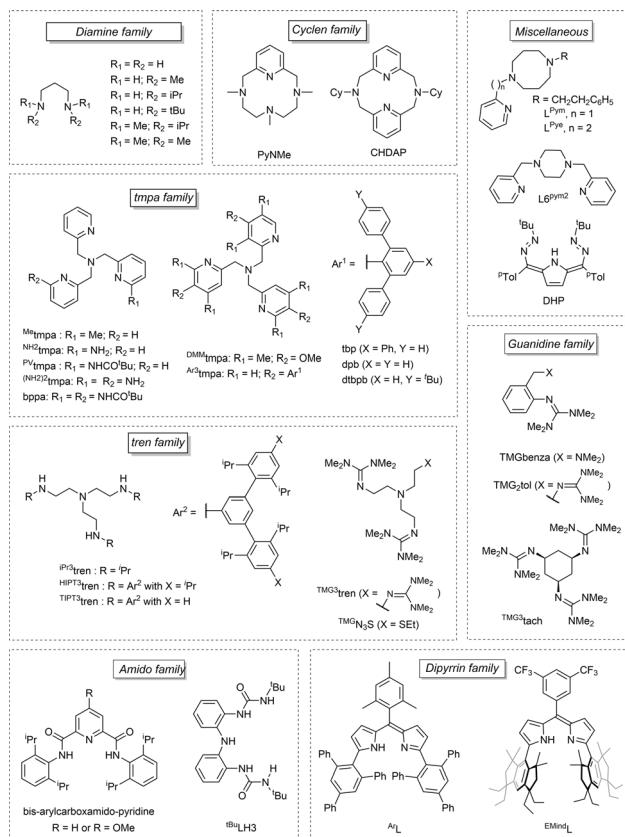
Diamine family

$R_1 = R_2 = H$
$R_1 = H; R_2 = Me$
$R_1 = H; R_2 = iPr$
$R_1 = H; R_2 = tBu$
$R_1 = Me; R_2 = iPr$
$R_1 = Me; R_2 = Me$

Cyclen family

PyNMe

Cy

Cy

CHDAP

Miscellaneous

R

n

$R = CH_2CH_2C_6H_5$
$L^{Pym}$, n = 1
$L^{Pye}$, n = 2

L6$^{pym2}$

$^{t}$Bu

$^{t}$Bu

$^{p}$Tol

$^{p}$Tol

DHP

tmpa family

$^{Me}$tmpa : $R_1$ = Me; $R_2$ = H
$^{NH2}$tmpa: $R_1 = NH_2$; $R_2$ = H
$^{PV}$tmpa : $R_1$ = NHCO$^{t}$Bu; $R_2$ = H
$^{(NH2)2}$tmpa: $R_1 = R_2 = NH_2$
bppa: $R_1 = R_2$ = NHCO$^{t}$Bu

$^{DMM}$tmpa: $R_1$ = Me; $R_2$ = OMe
$^{Ar3}$tmpa: $R_1$ = H; $R_2$ = Ar$^1$

Y

$Ar^1$ =

X

Y

tbp (X = Ph, Y = H)
dpb (X = Y = H)
dtbpb (X = H, Y = $^{t}$Bu)

Guanidine family

X

$NMe_2$

$Me_2N$

TMGbenza (X = $NMe_2$)

TMG$_2$tol (X = $NMe_2$ $NMe_2$ )

$Me_2N$ $NMe_2$

$NMe_2$

$NMe_2$

$NMe_2$

$NMe_2$

$^{TMG3}$tach

tren family

R

R

R

$^{i}$Pr

$^{i}$Pr

$Ar^2$ =

X

$^{i}$Pr

$^{i}$Pr

X

$^{iPr3}$tren : R = $^{i}$Pr
$^{HIPT3}$tren : R = $Ar^2$ with X = $^{i}$Pr
$^{TIPT3}$tren : R = $Ar^2$ with X = H

$Me_2N$ $NMe_2$

X

$Me_2N$ $NMe_2$

$^{TMG3}$tren (X = $NMe_2$ $NMe_2$ )

$^{TMG}N_3S$ (X = SEt)

Amido family

R

$^{i}$Pr

$^{i}$Pr

$^{i}$Pr

$^{i}$Pr

bis-arylcarboxamido-pyridine
R = H or R = OMe

$^{t}$Bu

$^{t}$Bu

$^{tBu}$LH3

Dipyrrin family

Ph

Ph

Ph

Ph

Ph

Ph

$^{Ar}$L

$CF_3$ $CF_3$

$^{EMind}$L